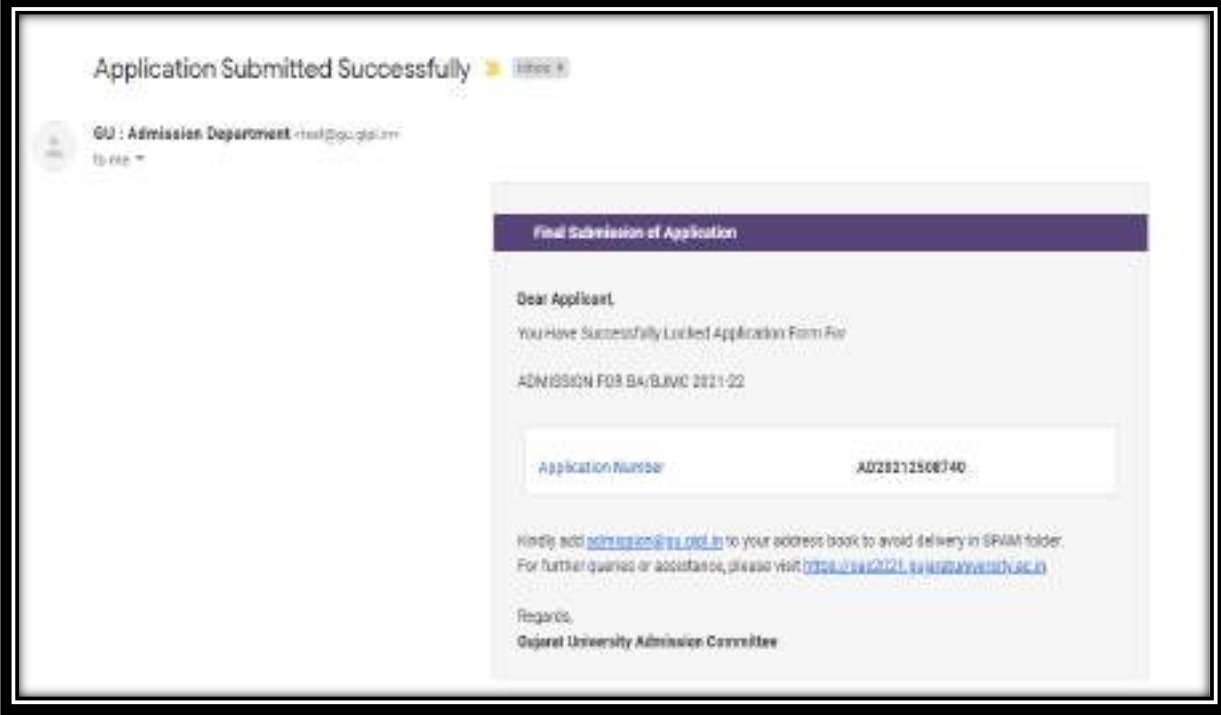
Application Submitted Successfully Inbox ×

GU : Admission Department <mail@gu.gipl.in>
to me

Final Submission of Application

Dear Applicant,

You Have Successfully Locked Application Form For

ADMISSION FOR BA/BJMC 2021-22

| Application Number | A0202125087740 |
|---|---|

Kindly add admission@gu.gipl.in to your address book to avoid delivery in SPAM folder.
For further queries or assistance, please visit https://oas2021.gujaratuniversity.ac.in

Regards,
Gujarat University Admission Committee